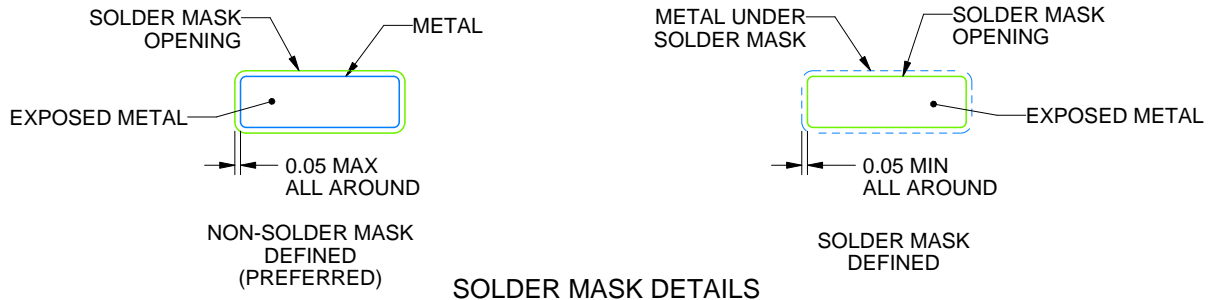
SOLDER MASK OPENING

METAL

EXPOSED METAL

0.05 MAX ALL AROUND

NON-SOLDER MASK DEFINED (PREFERRED)

METAL UNDER SOLDER MASK

SOLDER MASK OPENING

EXPOSED METAL

0.05 MIN ALL AROUND

SOLDER MASK DEFINED

SOLDER MASK DETAILS